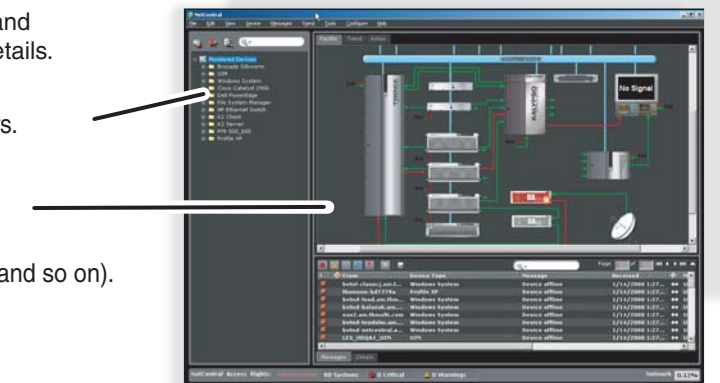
and
etails.

s.

and so on).

NetCentral
File Edit View Device Messages Tools Configure Help

Monitored Devices
Brocade Silkworm
UPS
Windows System
Cisco Catalyst 2950
Dell PowerEdge
File System Manager
HP Ethernet Switch
K2 Client
K2 Server
PFR 500_600
Profile XP

Facility Trend Action

No Signal

KALYPSO

From Device Type Message Received
Windows System Device offline 1/14/2008
Profile XP Device offline 1/14/2008
Windows System Device offline 1/14/2008
Windows System Device offline 1/14/2008
Windows System Device offline 1/14/2008
Windows System Device offline 1/14/2008
Windows System Device offline 1/14/2008
UPS Device offline 1/14/2008

Messages Details

NetCentral Access Rights: 88 Systems 8 Critical 8 Warnings Network